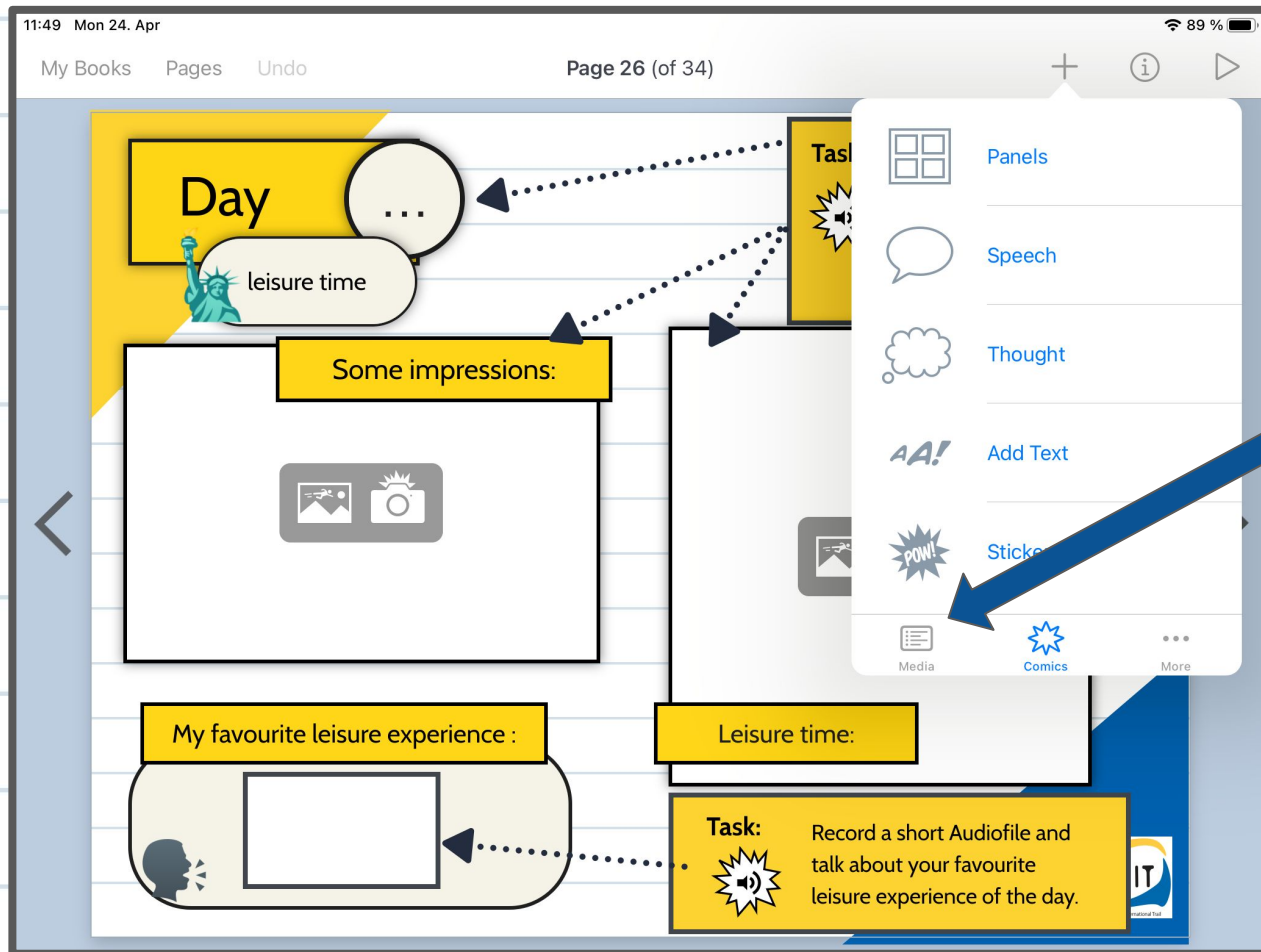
11:49 Mon 24. Apr

89 %

My Books Pages Undo

Page 26 (of 34)

Day ...

leisure time

Tas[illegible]

Some impressions:

Panels

Speech

Thought

AA!

Add Text

POW!

Sticke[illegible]

Media

Comics

More

My favourite leisure experience :

Leisure time:

Task:

Record a short Audiofile and talk about your favourite leisure experience of the day.

IT